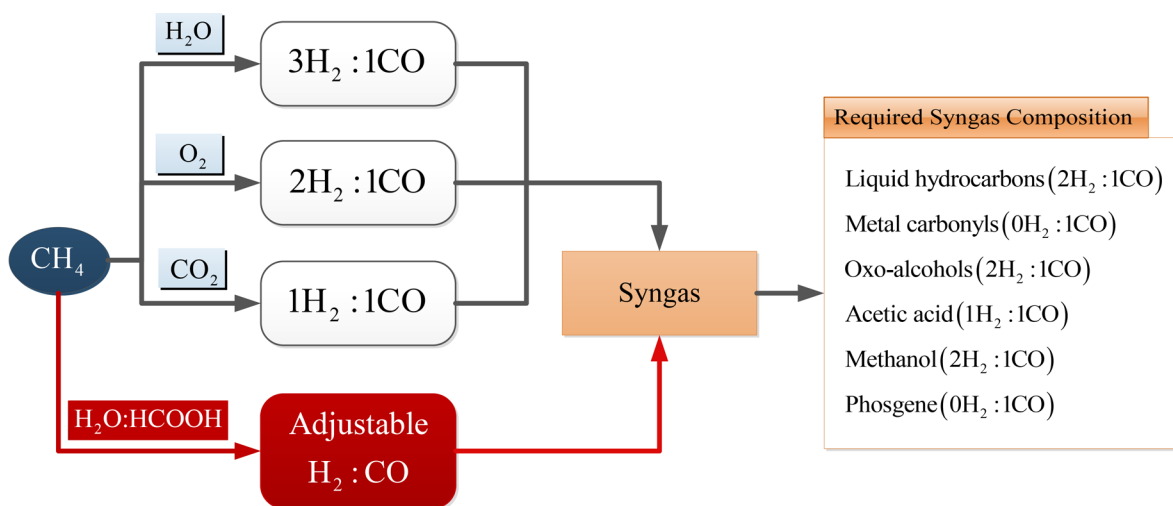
$H_2O$

$3H_2:1CO$

$O_2$

$2H_2:1CO$

$CH_4$

$CO_2$

$1H_2:1CO$

Syngas

$H_2O:HCOOH$

Adjustable $H_2:CO$

Required Syngas Composition

Liquid hydrocarbons$(2H_2:1CO)$

Metal carbonyls$(0H_2:1CO)$

Oxo-alcohols$(2H_2:1CO)$

Acetic acid$(1H_2:1CO)$

Methanol$(2H_2:1CO)$

Phosgene$(0H_2:1CO)$